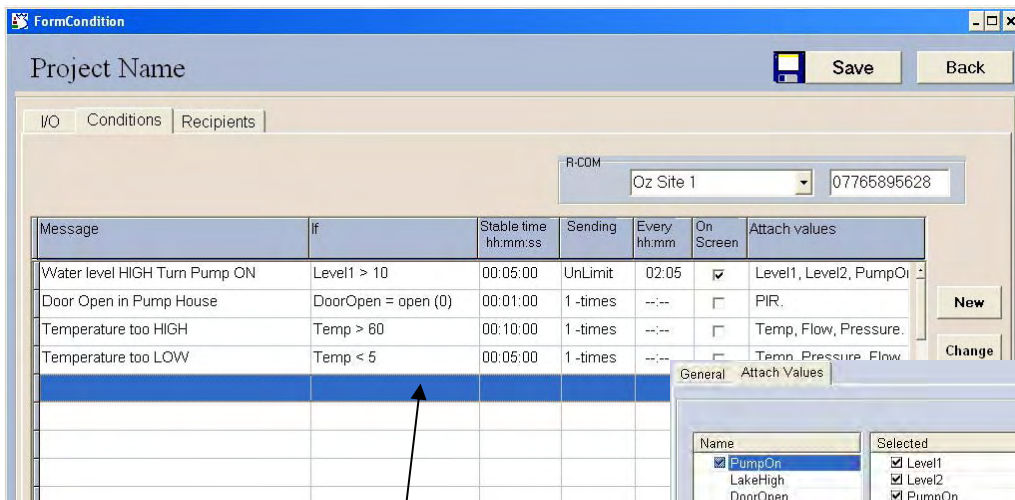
FormCondition

Project Name

Save

Back

I/O

Conditions

Recipients

R-COM

Oz Site 1

07765895628

| Message | If | Stable time hh:mm:ss | Sending | Every hh:mm | On Screen | Attach values |
|---|---|---|---|---|---|---|
| Water level HIGH Turn Pump ON | Level1 > 10 | 00:05:00 | UnLimit | 02:05 | ☑ | Level1, Level2, PumpO |
| Door Open in Pump House | DoorOpen = open (0) | 00:01:00 | 1 -times | --:-- | ☐ | PIR. |
| Temperature too HIGH | Temp > 60 | 00:10:00 | 1 -times | --:-- | ☐ | Temp, Flow, Pressure. |
| Temperature too LOW | Temp < 5 | 00:05:00 | 1 -times | --:-- | ☐ | Temp, Pressure, Flow |

New

Change

General

Attach Values

Name

PumpOn

LakeHigh

DoorOpen

Selected

Level1

Level2

PumpOn